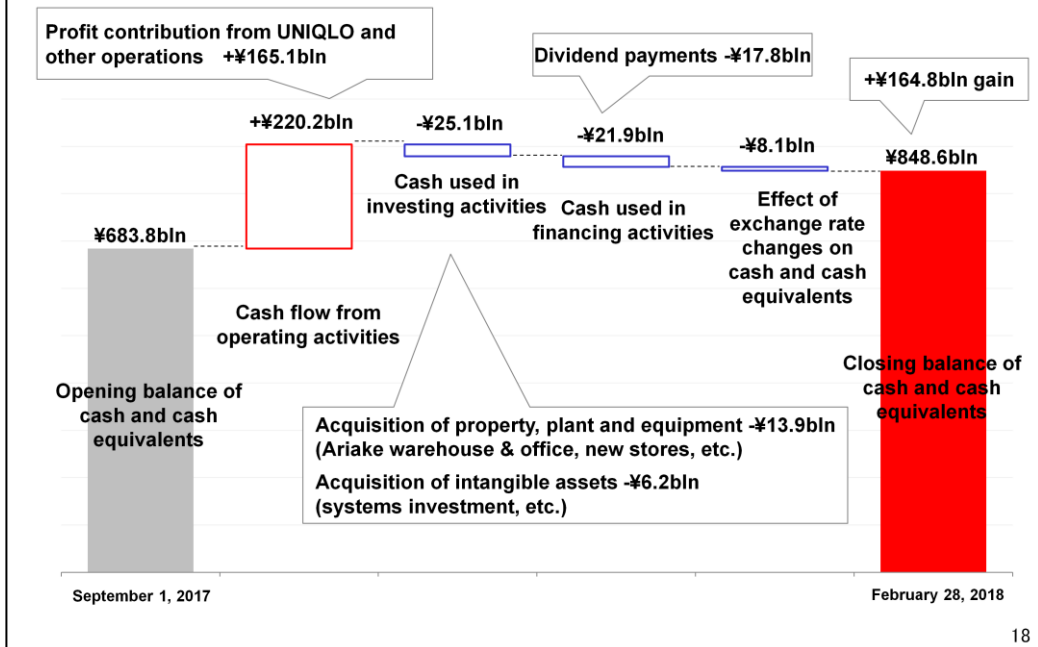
Profit contribution from UNIQLO and other operations +¥165.1bln

Dividend payments -¥17.8bln

+¥164.8bln gain

+¥220.2bln

-¥25.1bln

-¥21.9bln

-¥8.1bln

¥848.6bln

Cash used in investing activities

Cash used in financing activities

Effect of exchange rate changes on cash and cash equivalents

¥683.8bln

Cash flow from operating activities

Closing balance of cash and cash equivalents

Opening balance of cash and cash equivalents

Acquisition of property, plant and equipment -¥13.9bln (Ariake warehouse & office, new stores, etc.)

Acquisition of intangible assets -¥6.2bln (systems investment, etc.)

September 1, 2017

February 28, 2018

18